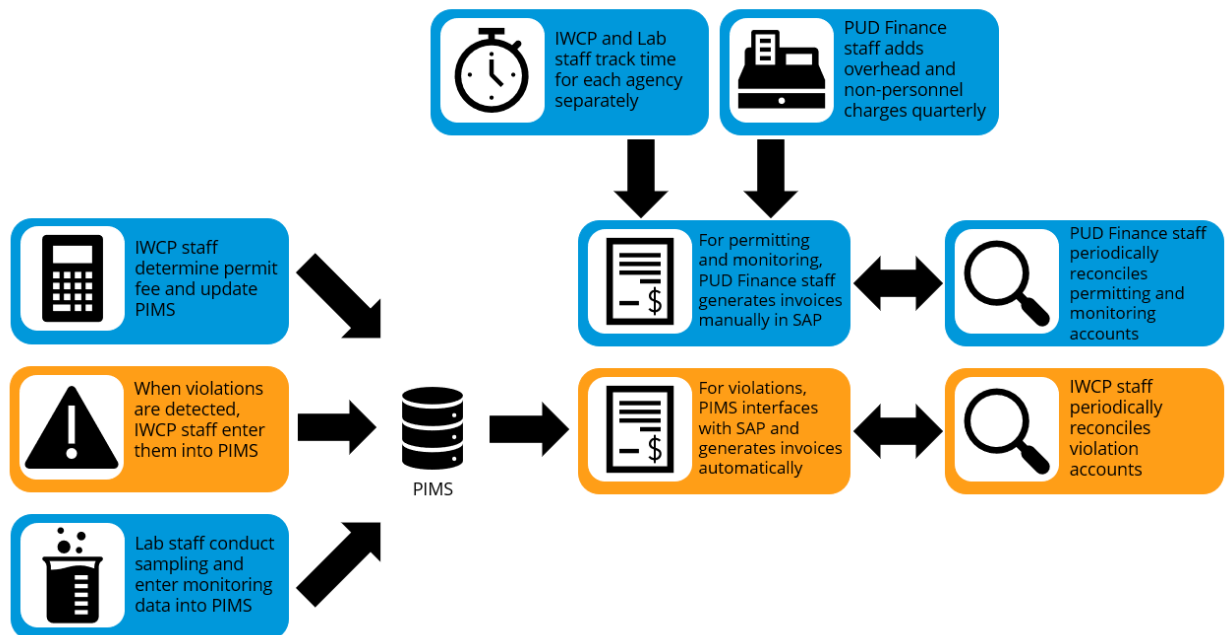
IWCP and Lab staff track time for each agency separately

PUD Finance staff adds overhead and non-personnel charges quarterly

IWCP staff determine permit fee and update PIMS

For permitting and monitoring, PUD Finance staff generates invoices manually in SAP

PUD Finance staff periodically reconciles permitting and monitoring accounts

When violations are detected, IWCP staff enter them into PIMS

PIMS

For violations, PIMS interfaces with SAP and generates invoices automatically

IWCP staff periodically reconciles violation accounts

Lab staff conduct sampling and enter monitoring data into PIMS